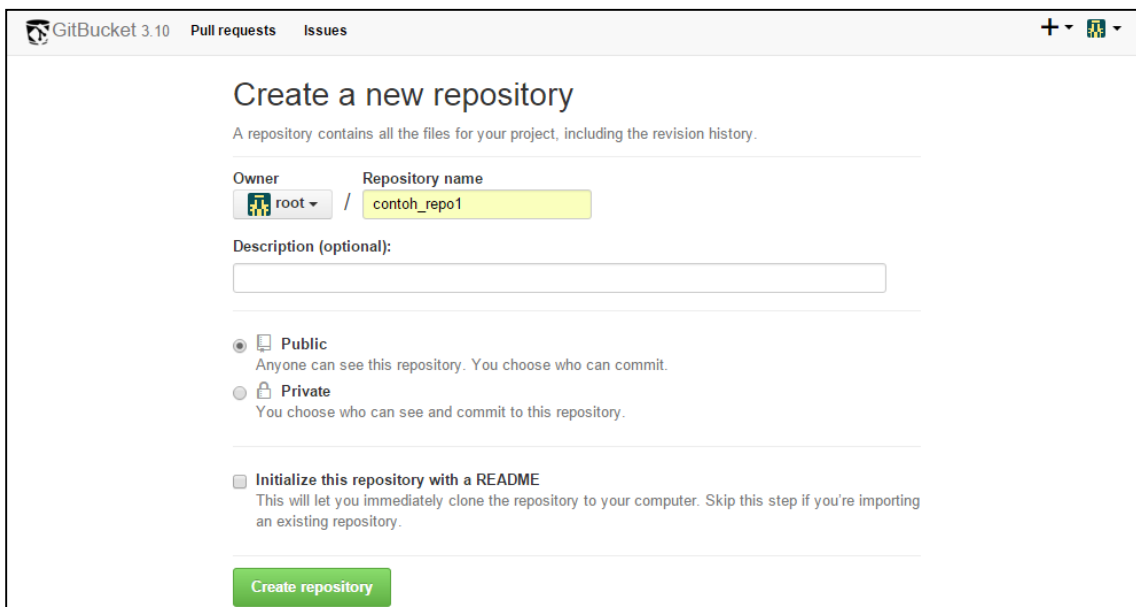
GitBucket 3.10 Pull requests Issues

Create a new repository

A repository contains all the files for your project, including the revision history.

Owner

root

/

Repository name

contoh_repo1

Description (optional):

Public
Anyone can see this repository. You choose who can commit.

Private
You choose who can see and commit to this repository.

Initialize this repository with a README
This will let you immediately clone the repository to your computer. Skip this step if you're importing an existing repository.

Create repository